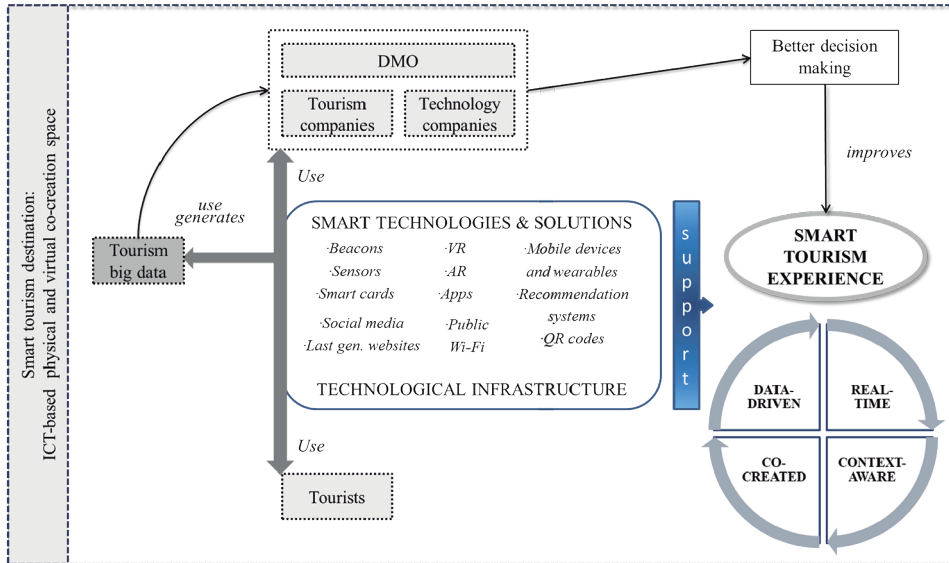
Smart tourism destination:
ICT-based physical and virtual co-creation space

DMO

Tourism companies

Technology companies

Better decision making

improves

Use

use
generates

Tourism big data

SMART TECHNOLOGIES & SOLUTIONS

·Beacons
·Sensors
·Smart cards
·Social media
·Last gen. websites

·VR
·AR
·Apps
·Public Wi-Fi

·Mobile devices and wearables
·Recommendation systems
·QR codes

TECHNOLOGICAL INFRASTRUCTURE

support

SMART TOURISM EXPERIENCE

DATA-DRIVEN

REAL-TIME

CO-CREATED

CONTEXT-AWARE

Use

Tourists